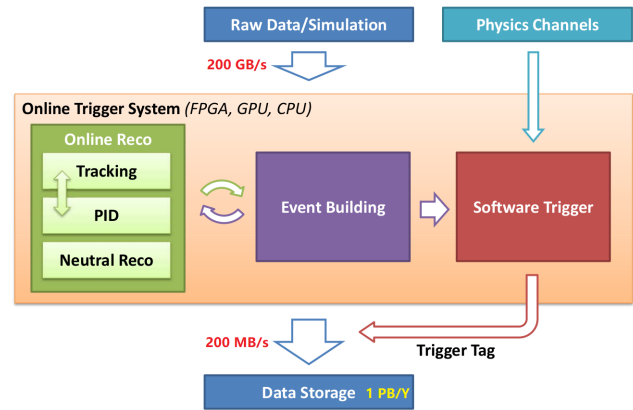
Raw Data/Simulation

Physics Channels

200 GB/s

Online Trigger System (FPGA, GPU, CPU)

Online Reco

Tracking

PID

Neutral Reco

Event Building

Software Trigger

200 MB/s

Trigger Tag

Data Storage 1 PB/Y